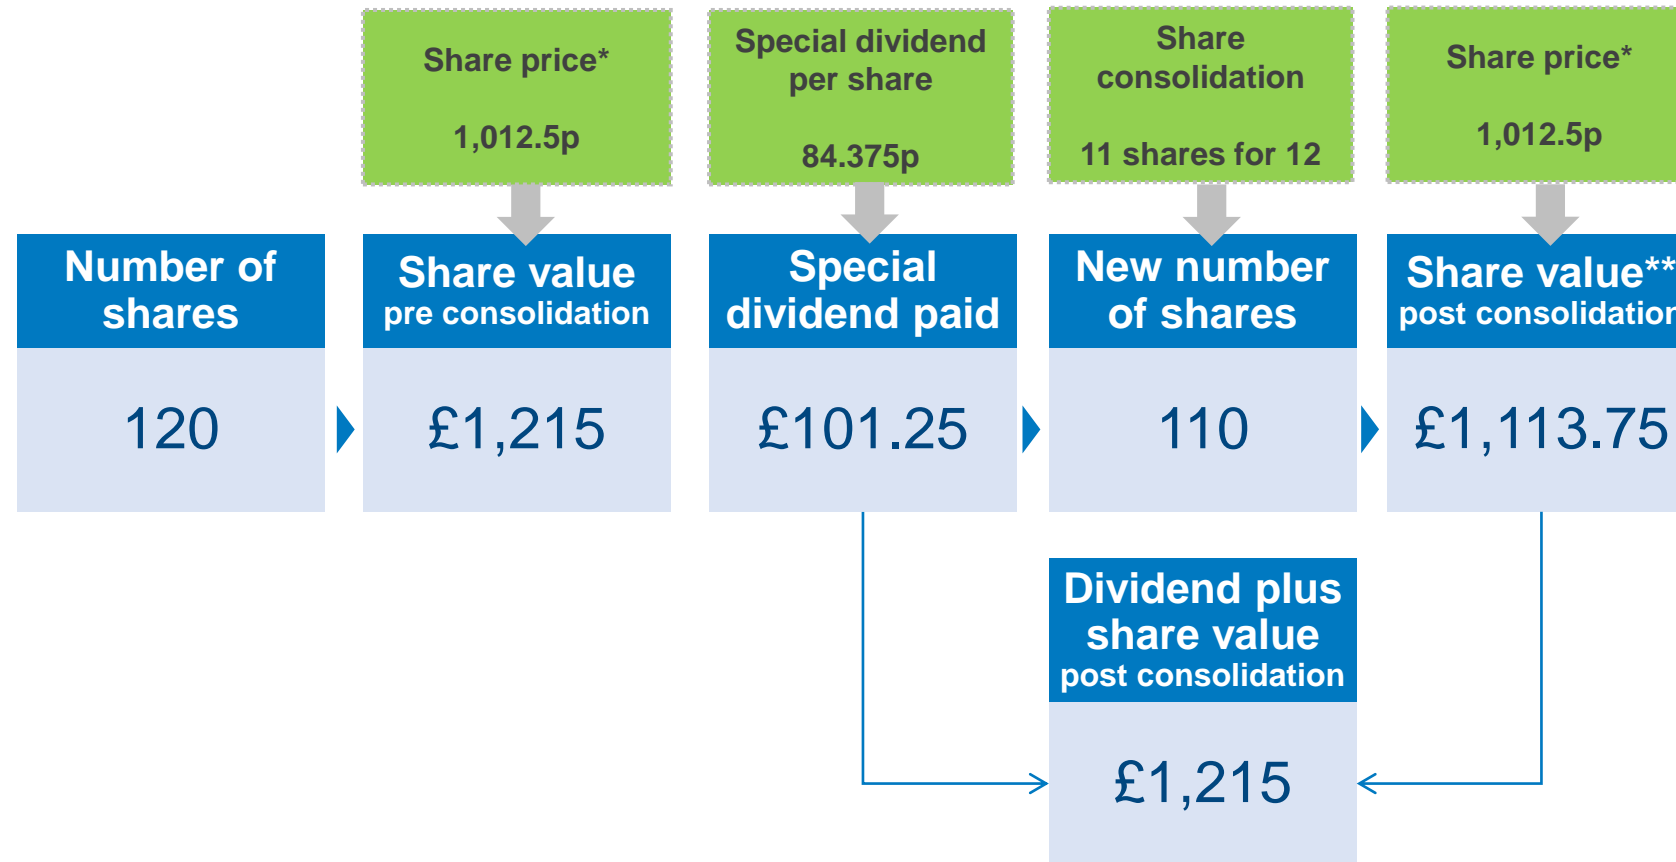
Share price*

1,012.5p

Special dividend per share

84.375p

Share consolidation

11 shares for 12

Share price*

1,012.5p

Number of shares

120

Share value pre consolidation

£1,215

Special dividend paid

£101.25

New number of shares

110

Share value** post consolidation

£1,113.75

Dividend plus share value post consolidation

£1,215